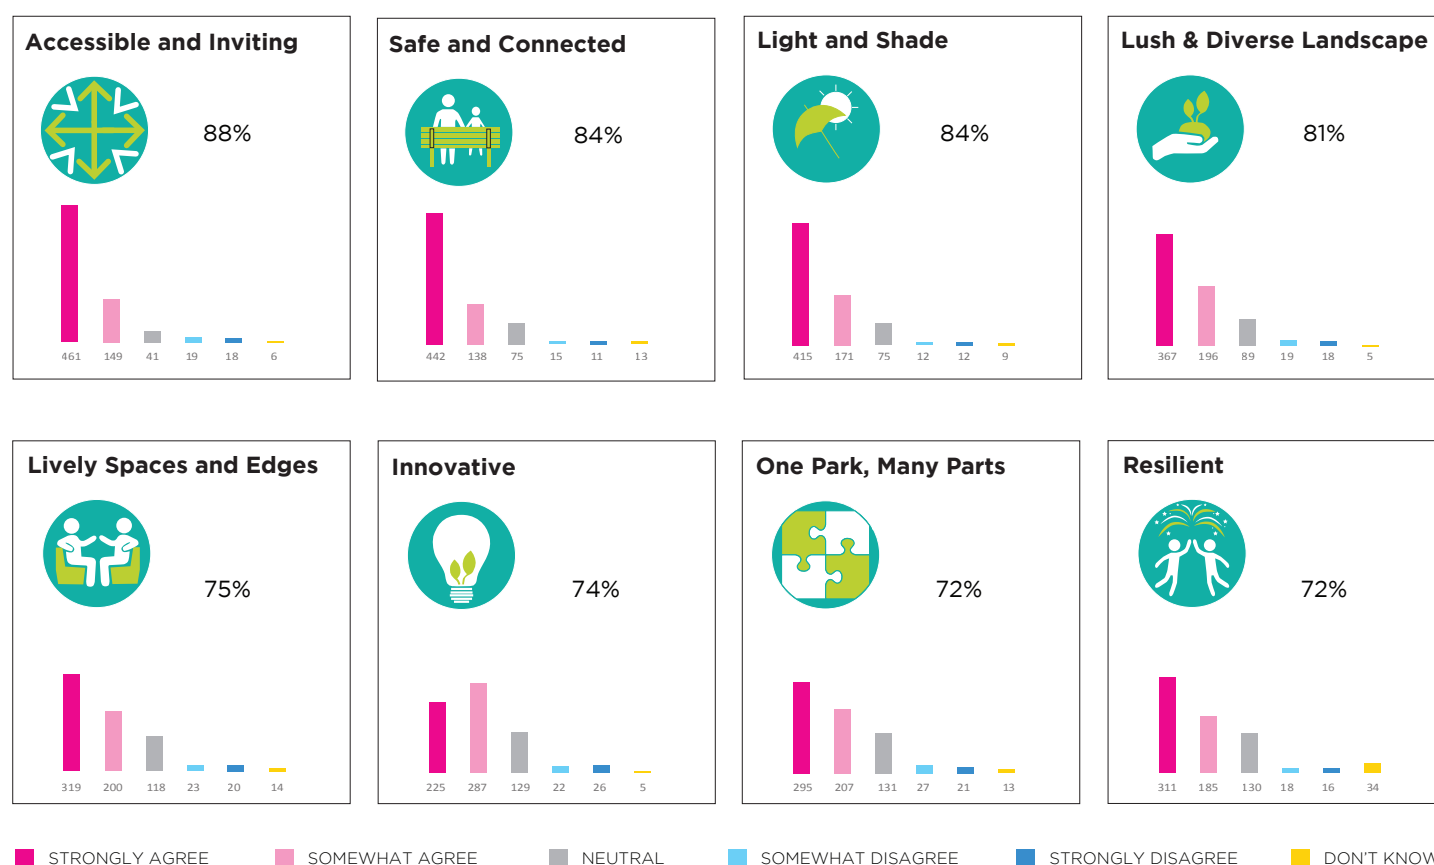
Accessible and Inviting

88%

461 149 41 19 18 6

Safe and Connected

84%

442 138 75 15 11 13

Light and Shade

84%

415 171 75 12 12 9

Lush & Diverse Landscape

81%

367 196 89 19 18 5

Lively Spaces and Edges

75%

319 200 118 23 20 14

Innovative

74%

225 287 129 22 26 5

One Park, Many Parts

72%

295 207 131 27 21 13

Resilient

72%

311 185 130 18 16 34

STRONGLY AGREE SOMEWHAT AGREE NEUTRAL SOMEWHAT DISAGREE STRONGLY DISAGREE DON'T KNOW